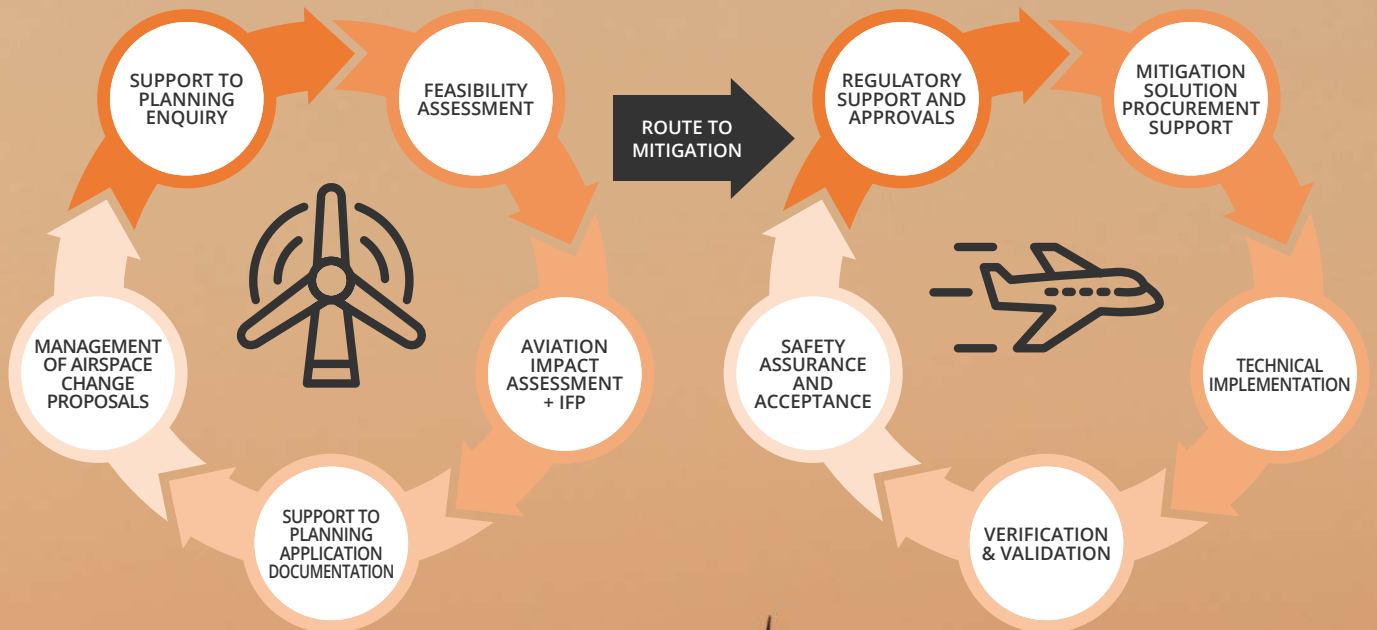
SUPPORT TO PLANNING ENQUIRY

FEASIBILITY ASSESSMENT

AVIATION IMPACT ASSESSMENT + IFP

SUPPORT TO PLANNING APPLICATION DOCUMENTATION

MANAGEMENT OF AIRSPACE CHANGE PROPOSALS

ROUTE TO MITIGATION

REGULATORY SUPPORT AND APPROVALS

MITIGATION SOLUTION PROCUREMENT SUPPORT

TECHNICAL IMPLEMENTATION

VERIFICATION & VALIDATION

SAFETY ASSURANCE AND ACCEPTANCE